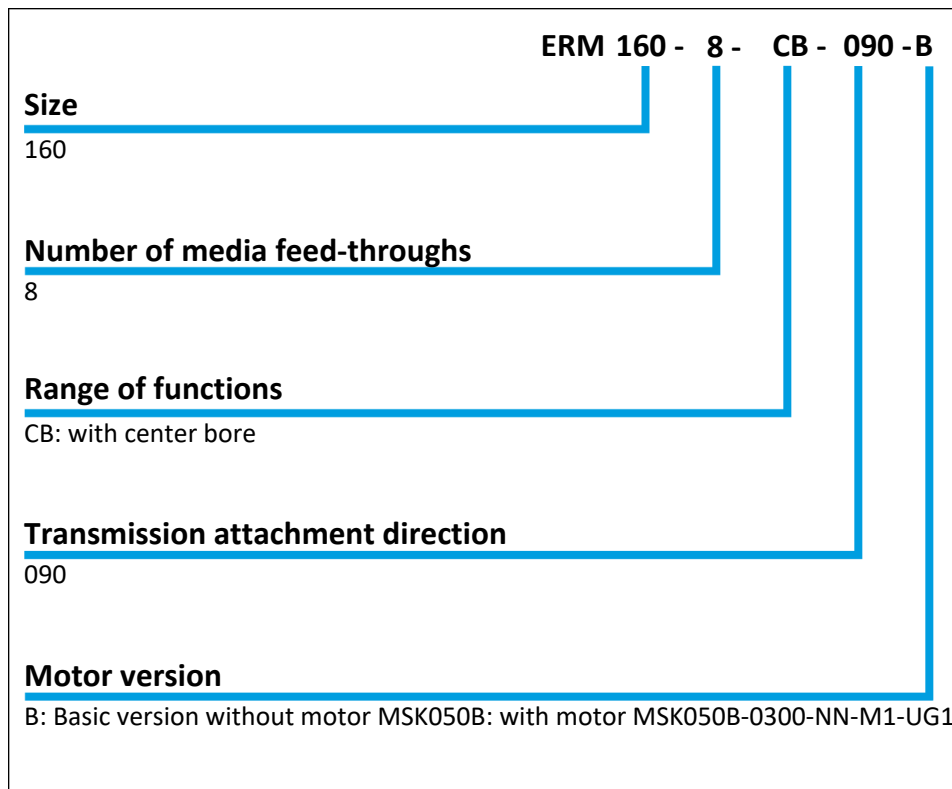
ERM 160 - 8 - CB - 090 - B

**Size**
160

**Number of media feed-throughs**
8

**Range of functions**
CB: with center bore

**Transmission attachment direction**
090

**Motor version**
B: Basic version without motor MSK050B: with motor MSK050B-0300-NN-M1-UG1